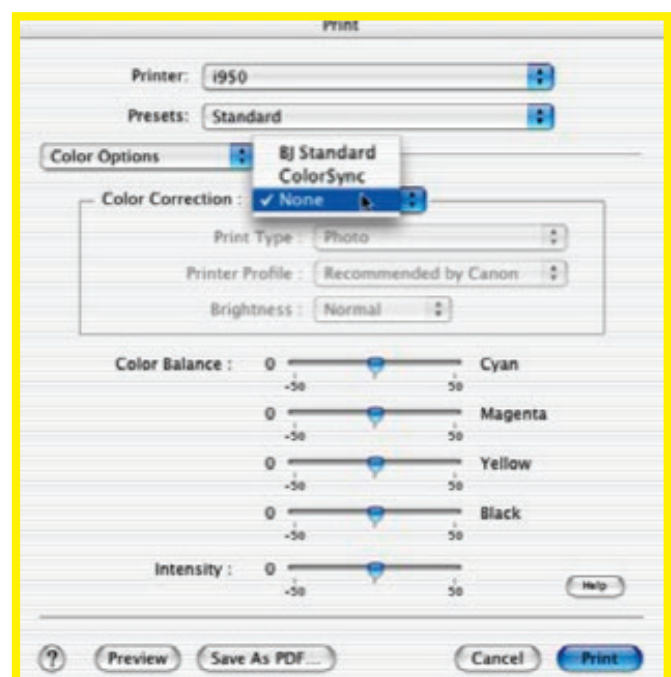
Print

Printer: i950

Presets: Standard

Color Options

BJ Standard
ColorSync
✓ None

Color Correction :

Print Type : Photo

Printer Profile : Recommended by Canon

Brightness : Normal

Color Balance : 0 -50 50 Cyan

0 -50 50 Magenta

0 -50 50 Yellow

0 -50 50 Black

Intensity : 0 -50 50

Help

?

Preview

Save As PDF...

Cancel

Print